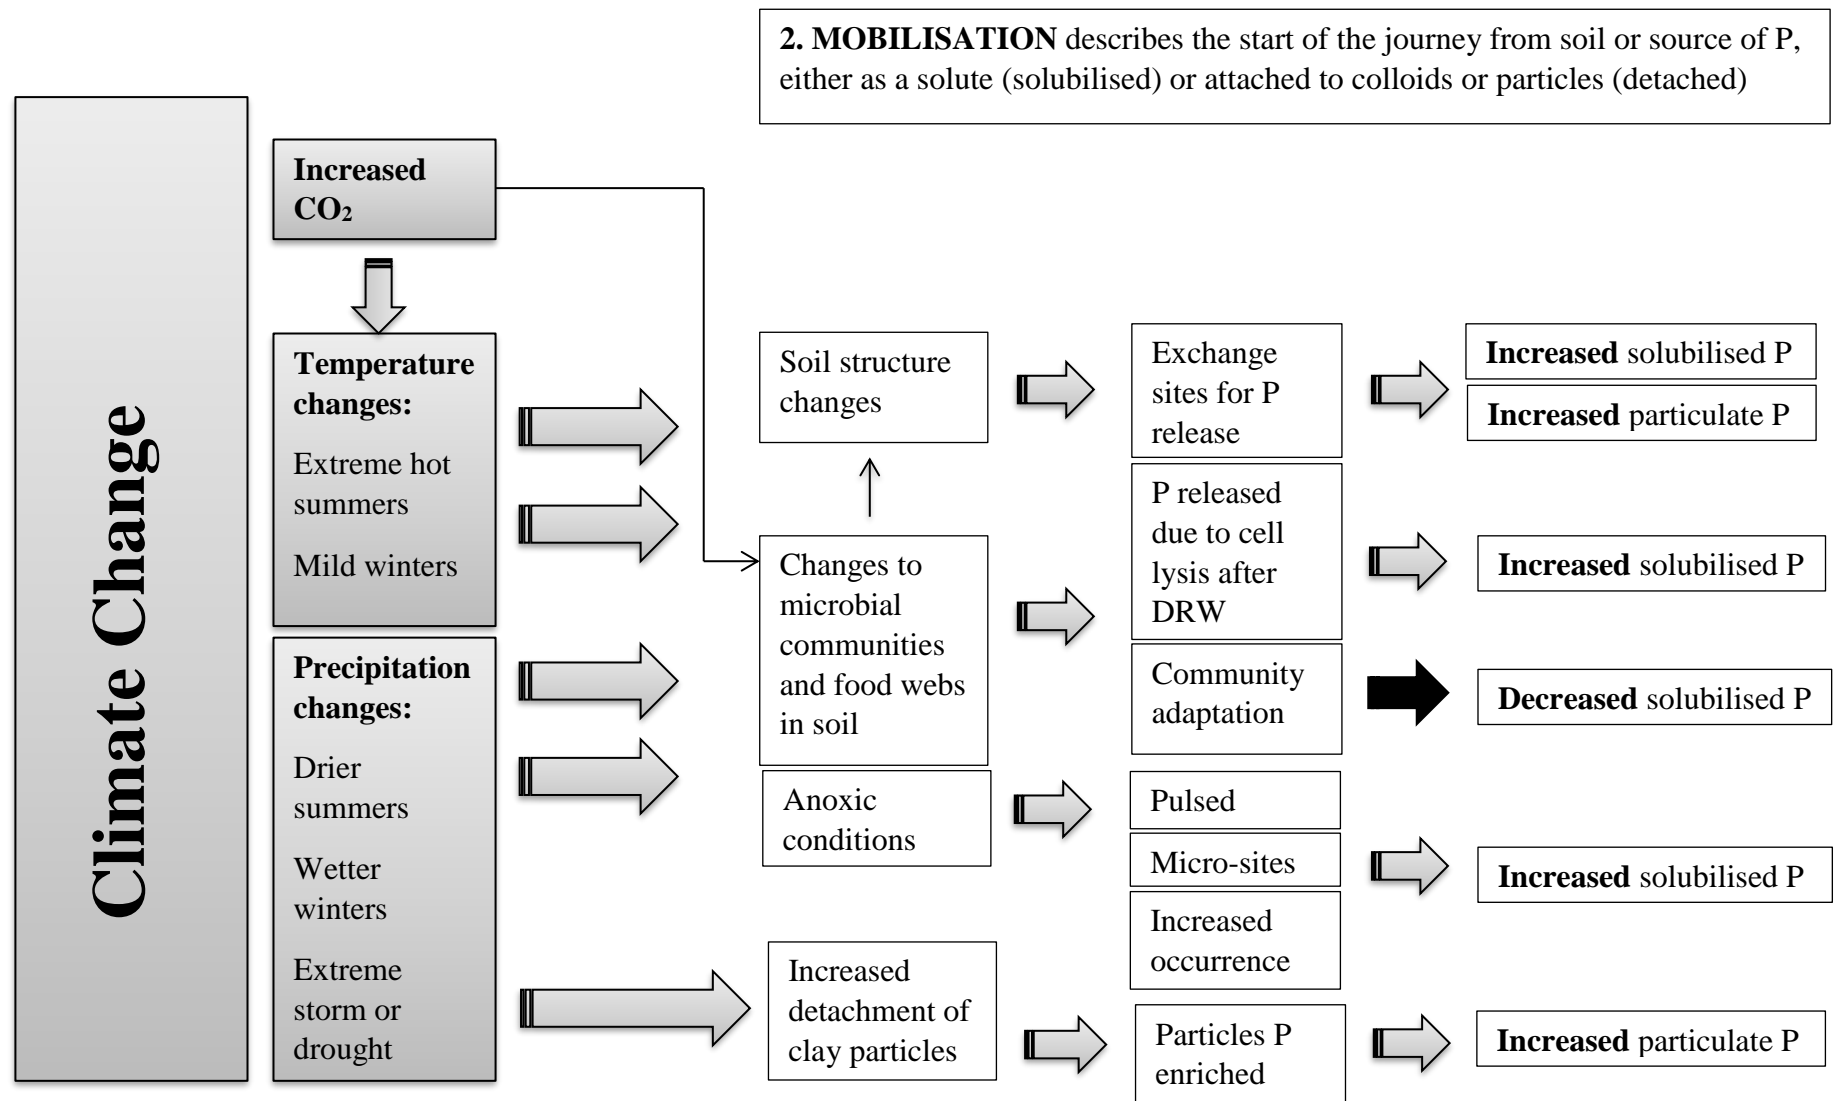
**2. MOBILISATION** describes the start of the journey from soil or source of P, either as a solute (solubilised) or attached to colloids or particles (detached)

Climate Change

Increased $CO_2$

Temperature changes:

Extreme hot summers

Mild winters

Precipitation changes:

Drier summers

Wetter winters

Extreme storm or drought

Soil structure changes

Changes to microbial communities and food webs in soil

Anoxic conditions

Increased detachment of clay particles

Exchange sites for P release

P released due to cell lysis after DRW

Community adaptation

Pulsed

Micro-sites

Increased occurrence

Particles P enriched

Increased solubilised P

Increased particulate P

Increased solubilised P

Decreased solubilised P

Increased solubilised P

Increased particulate P